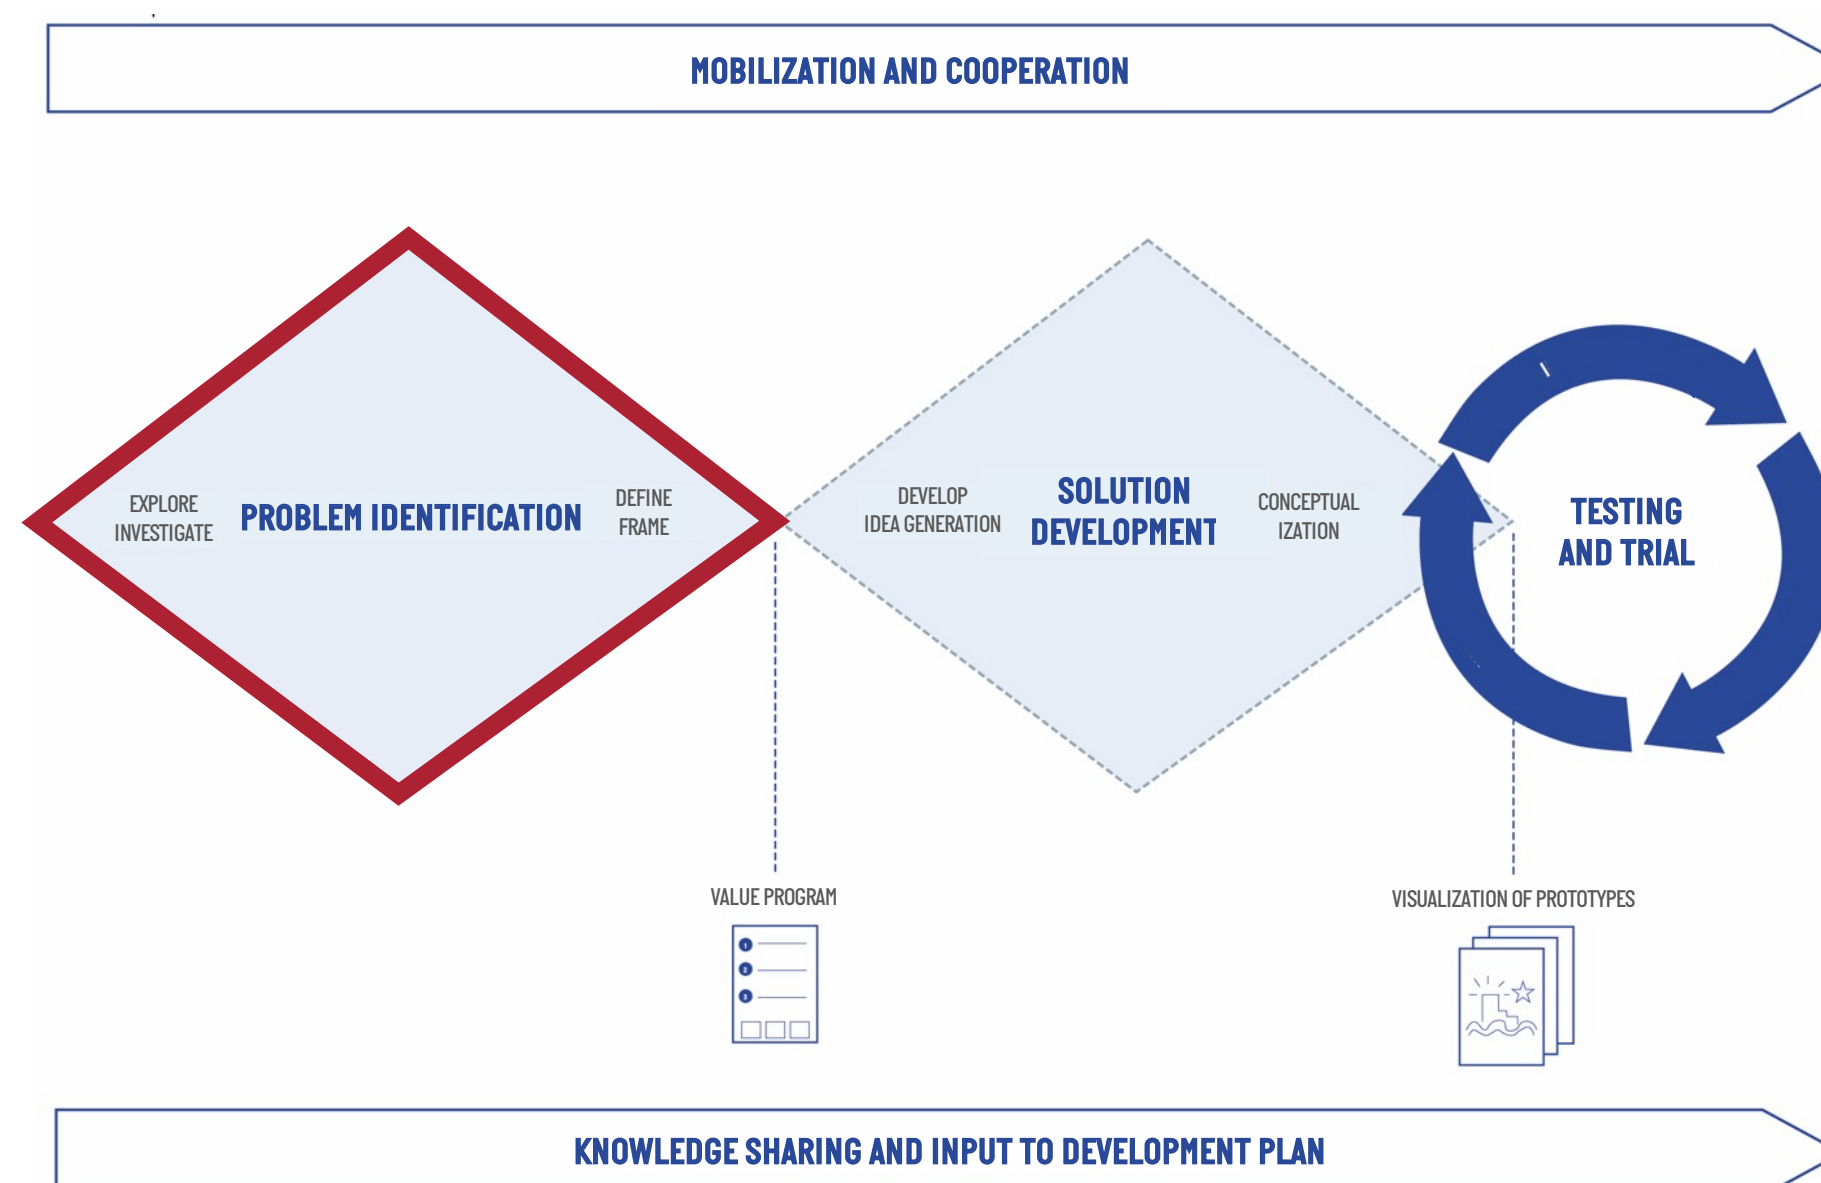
MOBILIZATION AND COOPERATION

EXPLORE
INVESTIGATE

PROBLEM IDENTIFICATION

DEFINE
FRAME

DEVELOP
IDEA GENERATION

SOLUTION
DEVELOPMENT

CONCEPTUAL
IZATION

TESTING
AND TRIAL

VALUE PROGRAM

VISUALIZATION OF PROTOTYPES

KNOWLEDGE SHARING AND INPUT TO DEVELOPMENT PLAN